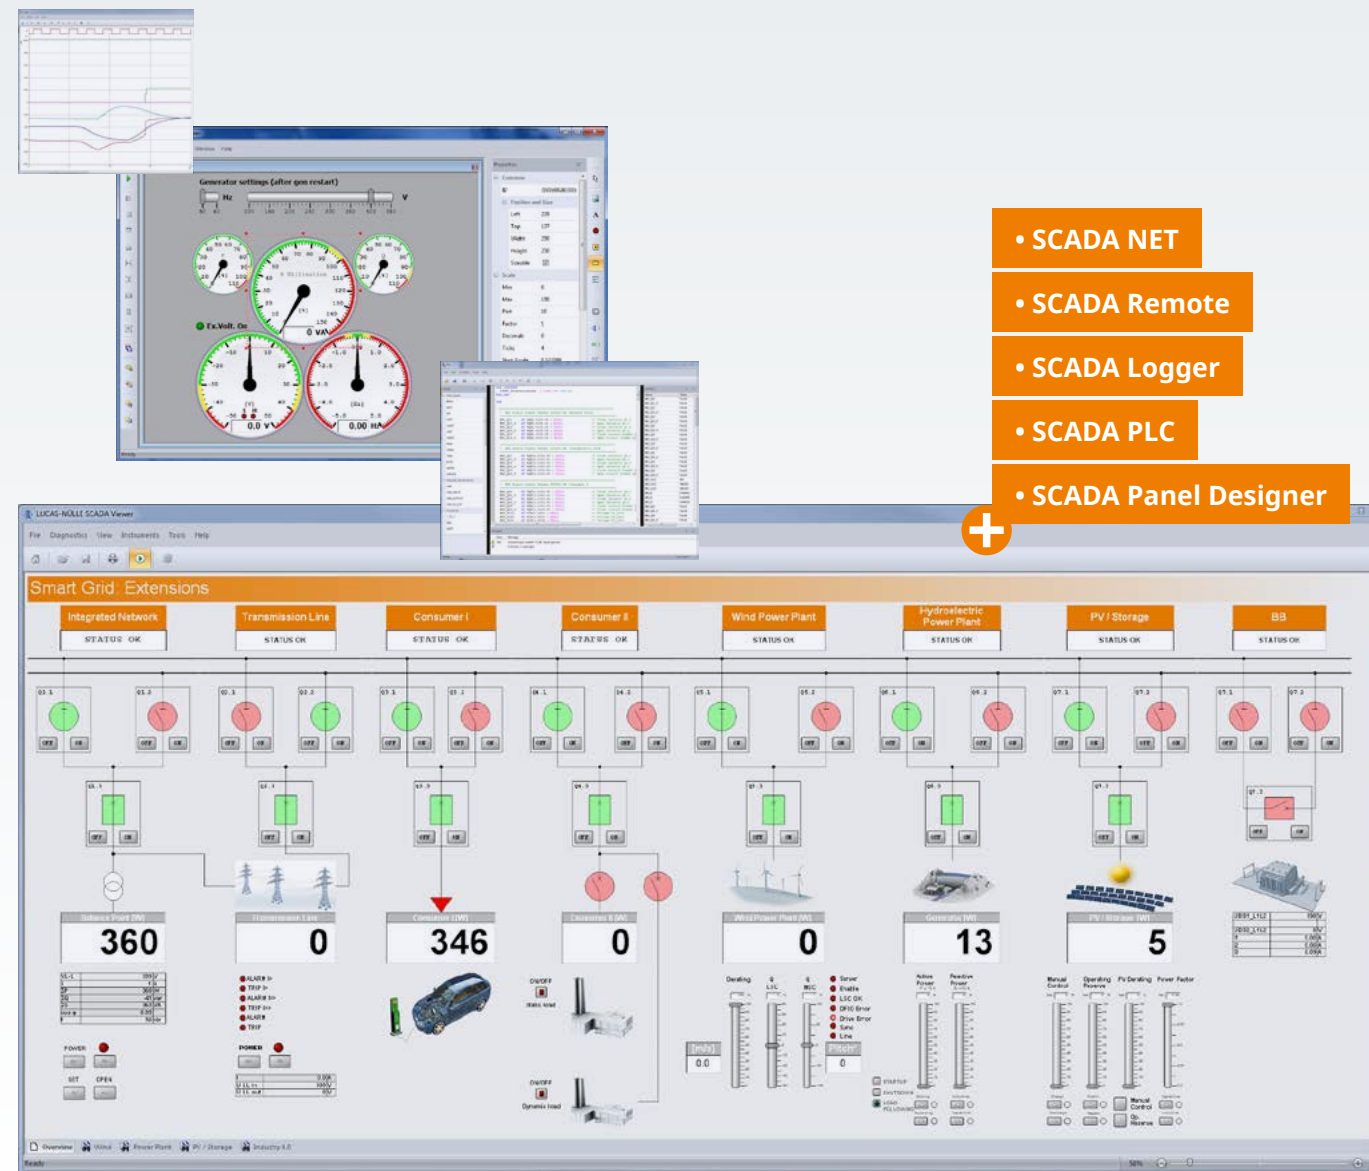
• SCADA NET

• SCADA Remote

• SCADA Logger

• SCADA PLC

• SCADA Panel Designer

+

Generator settings (after gen restart)

Hz

V

Ex.Volt. On

0 VA

0.0 V

0.00 HA

LUCAS-NÜLLE SCADA Viewer

File Diagnostics View Instruments Tools Help

Smart Grid Extensions

Integrated Network

STATUS OK

Transmission Line

STATUS OK

Consumer I

STATUS OK

Consumer II

STATUS OK

Wind Power Plant

STATUS OK

Hydroelectric Power Plant

STATUS OK

PV / Storage

STATUS OK

BB

STATUS OK

360

0

346

0

0

13

5

[m/s]

0.0

Pitch

0

POWER

POWER

ON/OFF

ON/OFF

Dynamic load

Derating

Active Power

Reactive Power

Manual Control

Operating Reserve

PV Derating

Power Factor

Overview

Ready